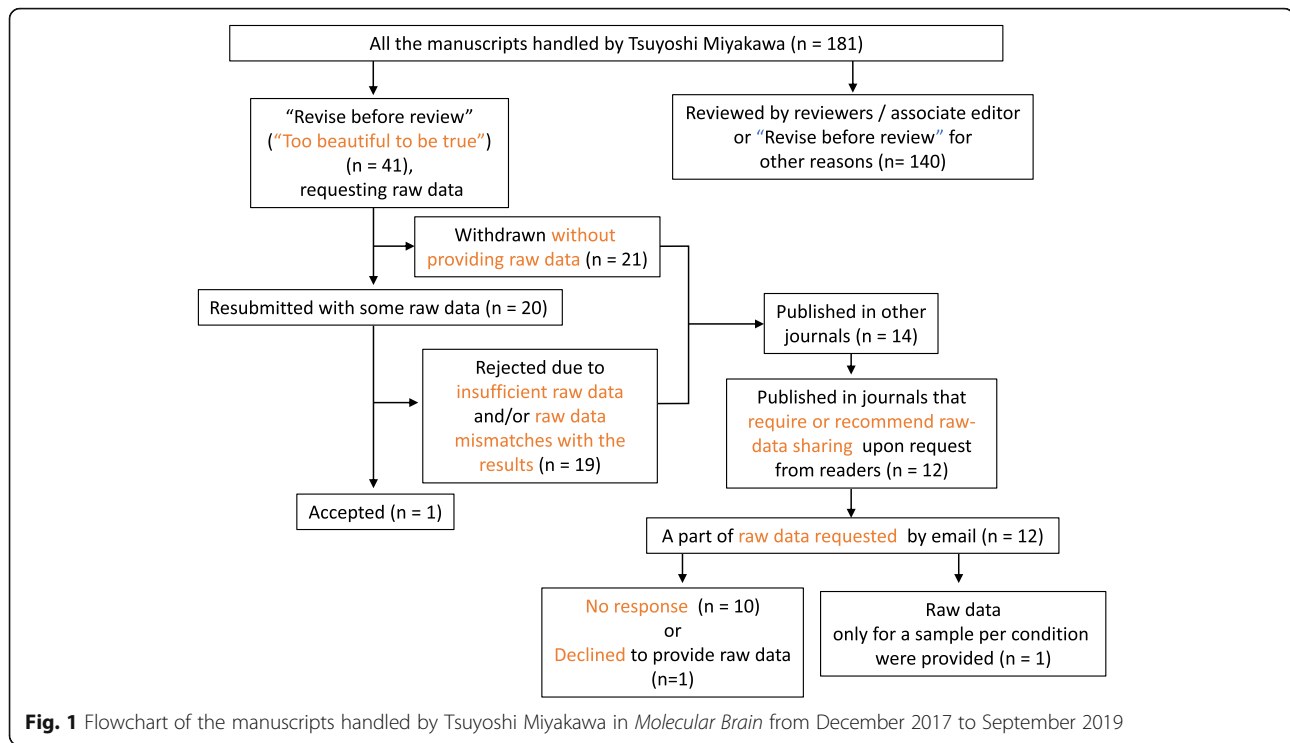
All the manuscripts handled by Tsuyoshi Miyakawa (n = 181)

"Revise before review" ("Too beautiful to be true") (n = 41), requesting raw data

Reviewed by reviewers / associate editor or "Revise before review" for other reasons (n= 140)

Withdrawn without providing raw data (n = 21)

Resubmitted with some raw data (n = 20)

Published in other journals (n = 14)

Rejected due to insufficient raw data and/or raw data mismatches with the results (n = 19)

Published in journals that require or recommend raw-data sharing upon request from readers (n = 12)

Accepted (n = 1)

A part of raw data requested by email (n = 12)

No response (n = 10) or Declined to provide raw data (n=1)

Raw data only for a sample per condition were provided (n = 1)

**Fig. 1** Flowchart of the manuscripts handled by Tsuyoshi Miyakawa in *Molecular Brain* from December 2017 to September 2019